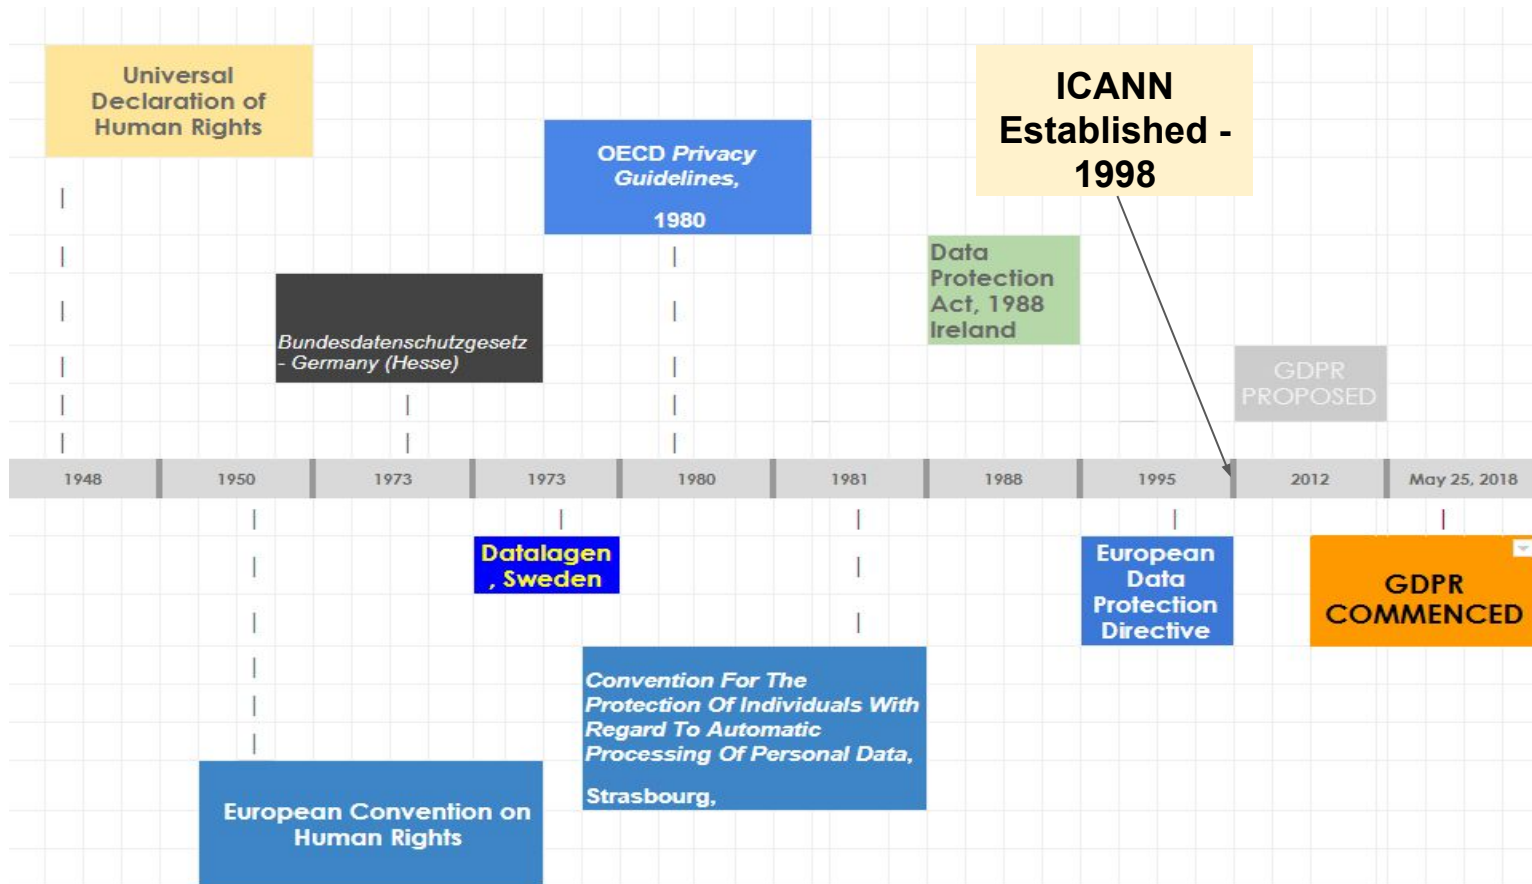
Universal Declaration of Human Rights

OECD Privacy Guidelines,

1980

ICANN Established - 1998

Data Protection Act, 1988 Ireland

Bundesdatenschutzgesetz - Germany (Hesse)

GDPR PROPOSED

| 1948 | 1950 | 1973 | 1973 | 1980 | 1981 | 1988 | 1995 | 2012 | May 25, 2018 |
|---|---|---|---|---|---|---|---|---|---|

Datalagen , Sweden

European Data Protection Directive

GDPR COMMENCED

Convention For The Protection Of Individuals With Regard To Automatic Processing Of Personal Data,

Strasbourg,

European Convention on Human Rights